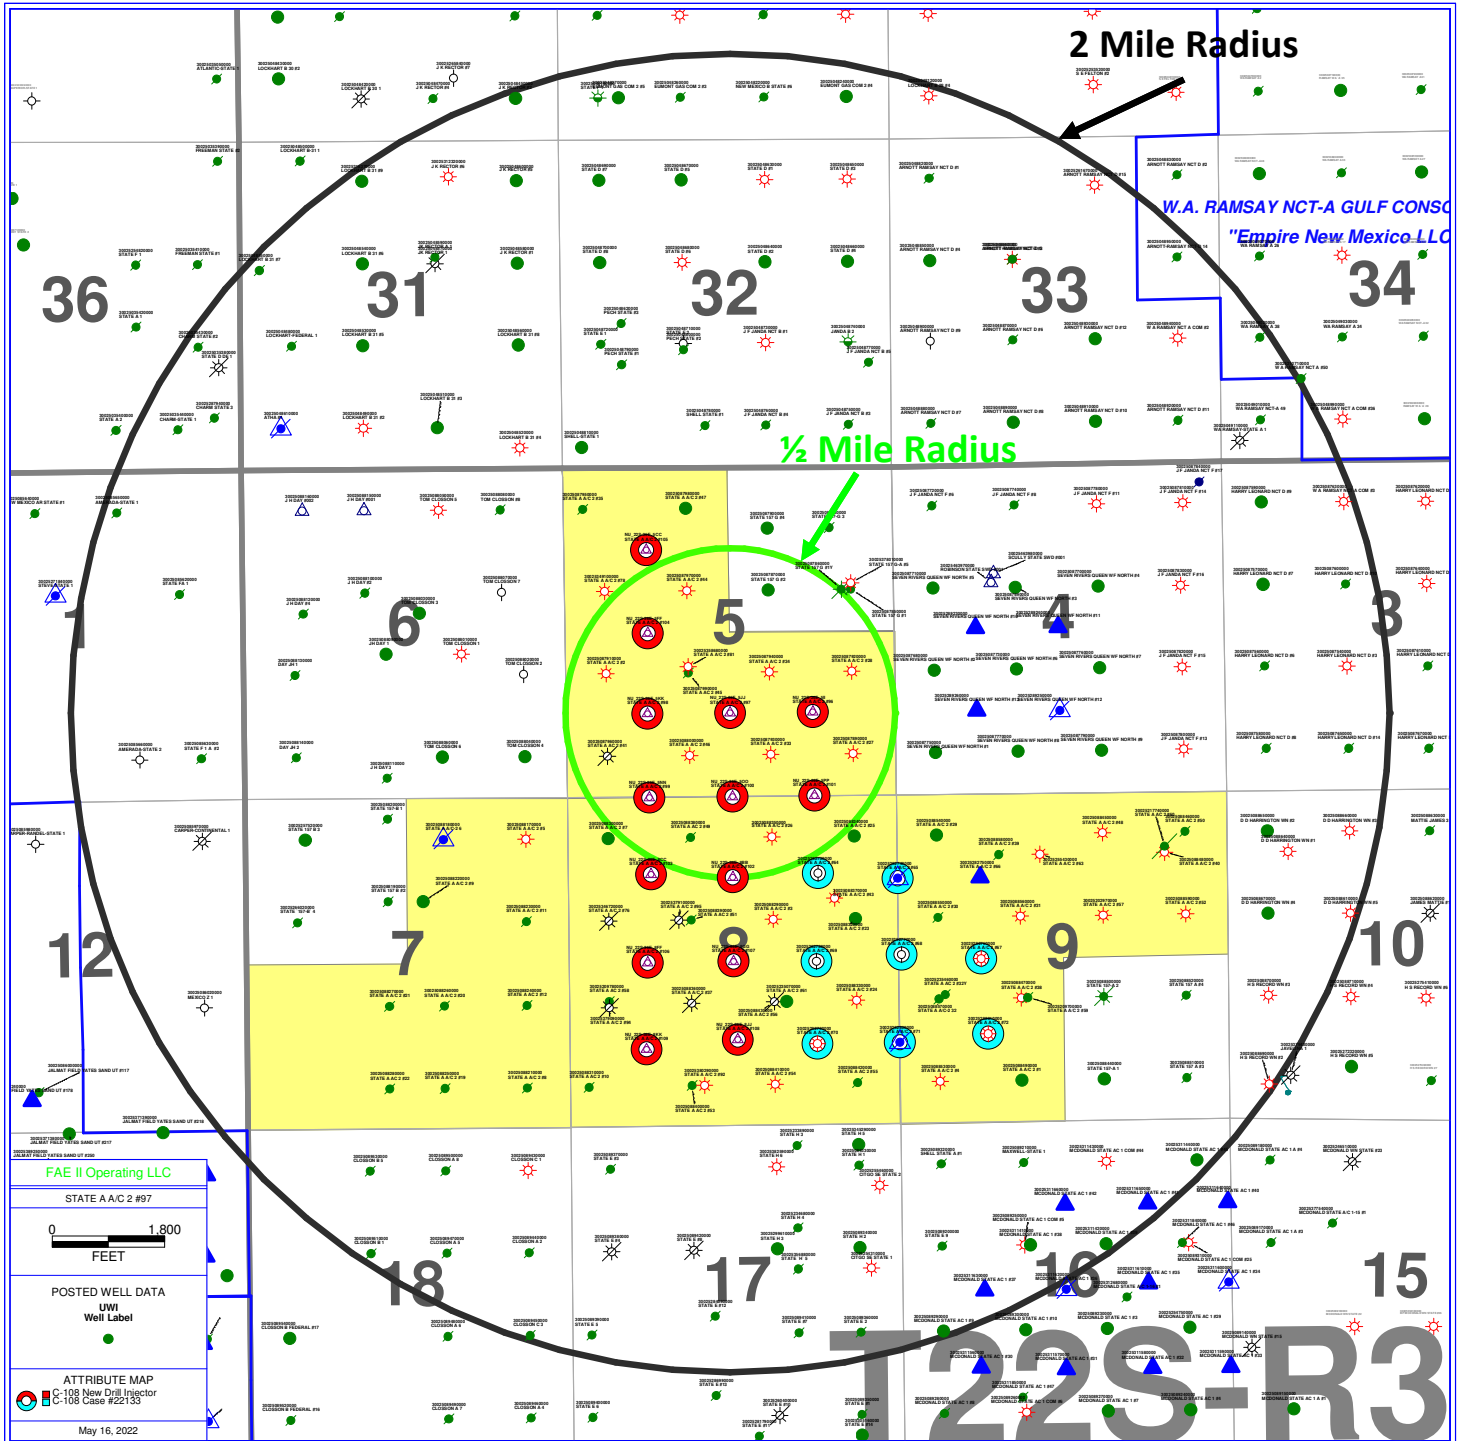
2 Mile Radius

W.A. RAMSAY NCT-A GULF CONS
"Empire New Mexico LLC

36

31

32

33

34

½ Mile Radius

1

6

5

4

3

12

7

8

9

10

18

17

16

15

T22S-R3

FAE II Operating LLC

STATE A A/C 2 #97

0 1,800
FEET

POSTED WELL DATA
UWI
Well Label

ATTRIBUTE MAP
C-108 New Drill Injector
C-108 Case #22133

May 16, 2022